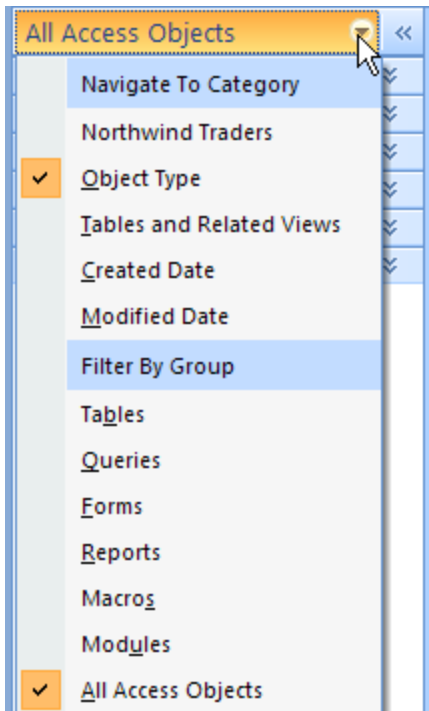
All Access Objects

«

Navigate To Category

Northwind Traders

Object Type

Tables and Related Views

Created Date

Modified Date

Filter By Group

Tables

Queries

Forms

Reports

Macros

Modules

All Access Objects